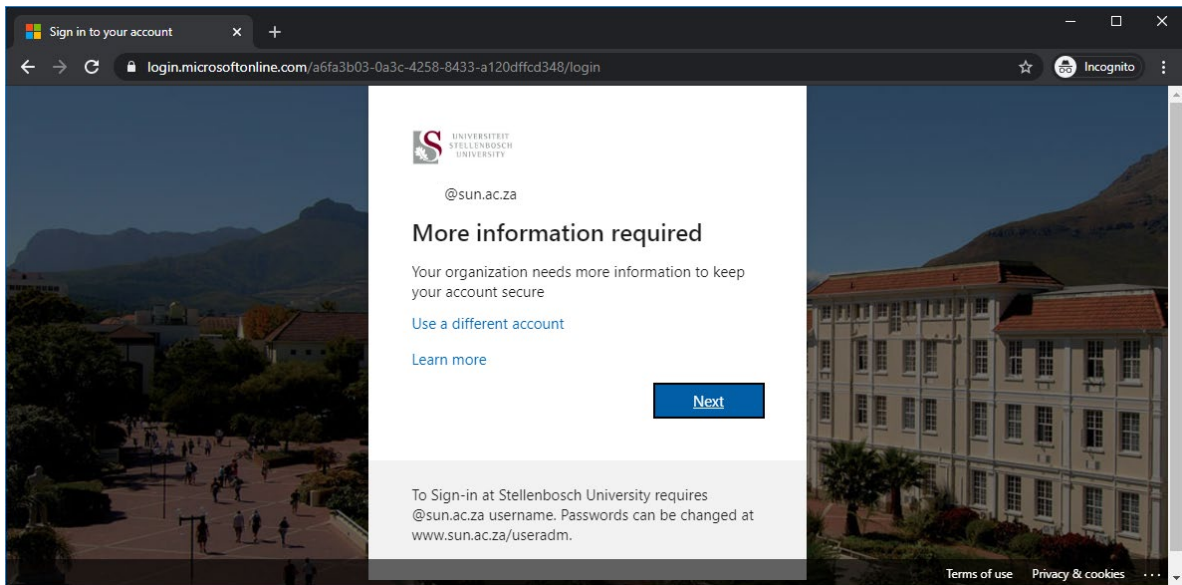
Sign in to your account

login.microsoftonline.com/a6fa3b03-0a3c-4258-8433-a120dffcd348/login

Incognito

UNIVERSITEIT
STELLENBOSCH
UNIVERSITY

@sun.ac.za

More information required

Your organization needs more information to keep your account secure

Use a different account

Learn more

Next

To Sign-in at Stellenbosch University requires @sun.ac.za username. Passwords can be changed at www.sun.ac.za/useradm.

Terms of use   Privacy & cookies   ...